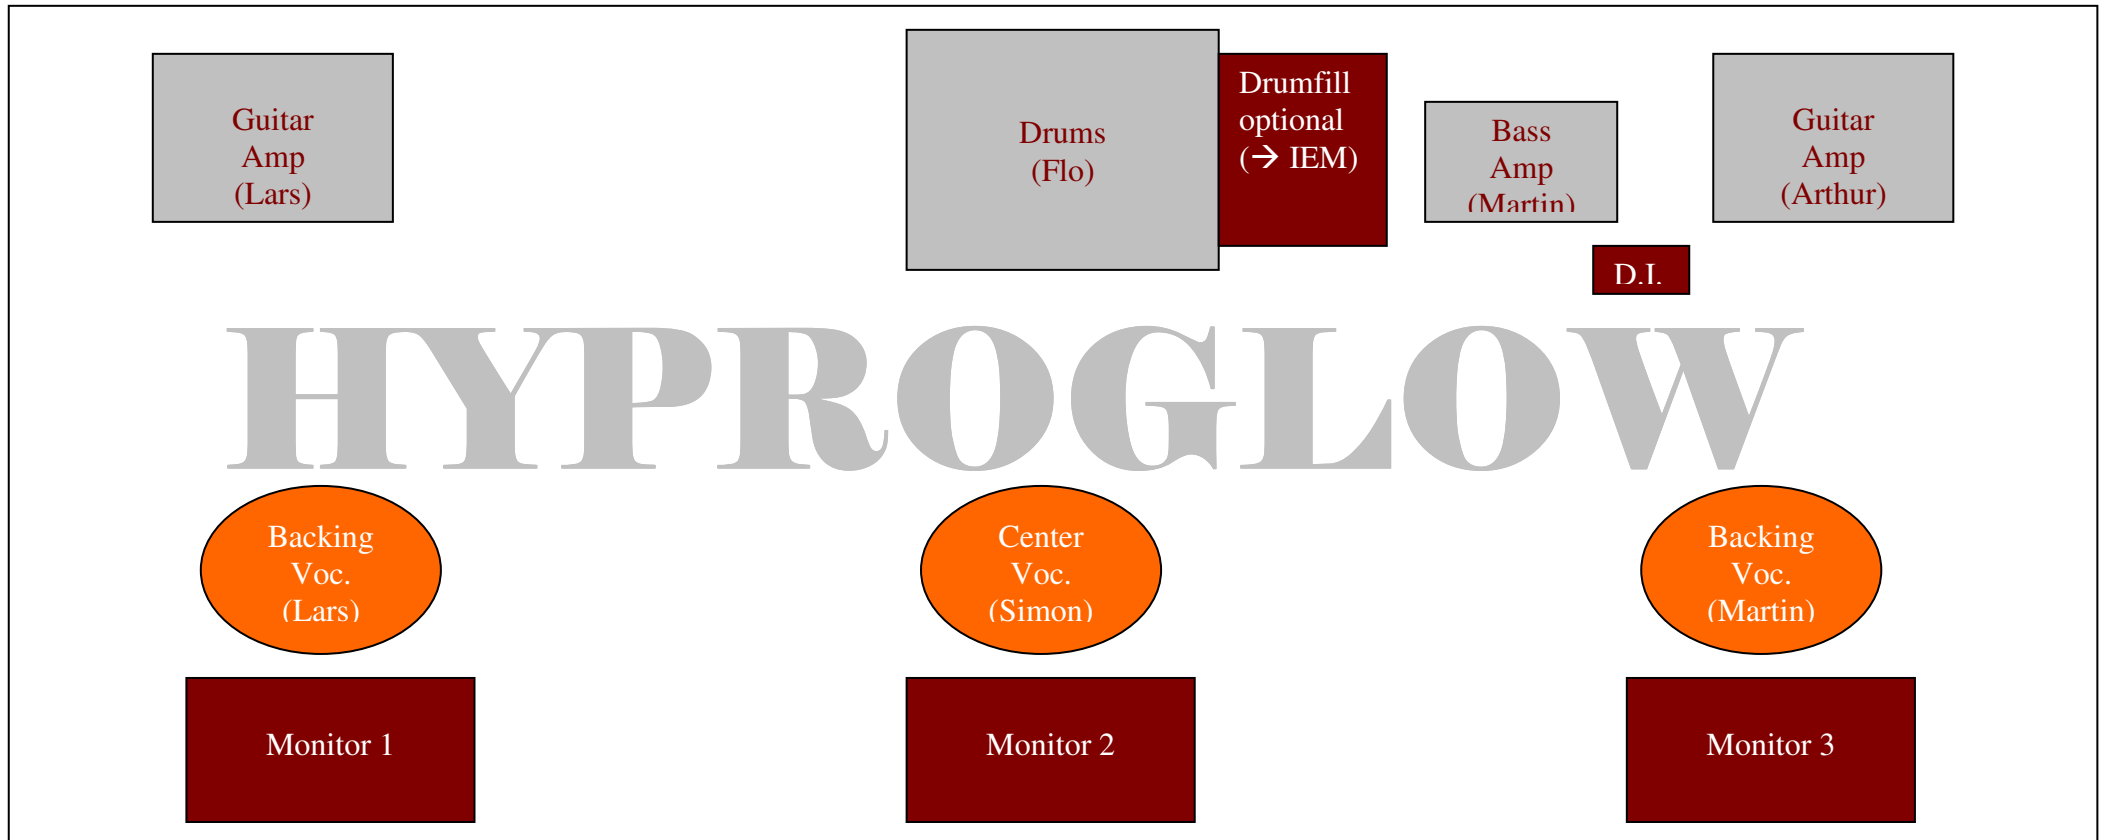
Guitar Amp (Lars)

Drums (Flo)

Drumfill optional (→ IEM)

Bass Amp (Martin)

Guitar Amp (Arthur)

D.I.

HYPROGLOW

Backing Voc. (Lars)

Center Voc. (Simon)

Backing Voc. (Martin)

Monitor 1

Monitor 2

Monitor 3